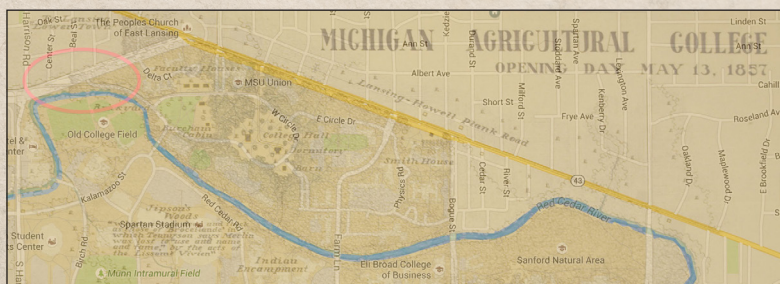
Oak St
The Peoples Church of East Lansing
Harrison Rd
Center St
Beal St
Linden St
MICHIGAN AGRICULTURAL COLLEGE
OPENING DAY MAY 13, 1857
Ann St
Ann St
Kedzie
Durand St
Spartan Ave
Stoddard Ave
Delta Ct
Faculty Houses
MSU Union
Albert Ave
Lansing-Howell Plank Road
Abbott Rd
Charles St
Evergreen Ave
Division St
Bailey St
Grove St
M.A.C. Ave
Linden St
Milford St
Kimberly Dr
Lexington Ave
Short St
Frye Ave
Cahill
Roseland Ave
Old College Field
W Circle Dr
E Circle Dr
College Hall
Dormitory
Barn
Farm
Smith House
Physics Rd
Cedar St
River St
43
Oakland Dr
Maplewood Dr
S Brookfield Dr
Student Services Center
Kalamazoo St
Jipson's Woods
Red Cedar Rd
Red Cedar River
Spartan Stadium
Birch Rd
Bogue St
Farm Ln
Indian Encampment
Eli Broad College of Business
Sanford Natural Area
Munn Intramural Field
S Harrison Rd